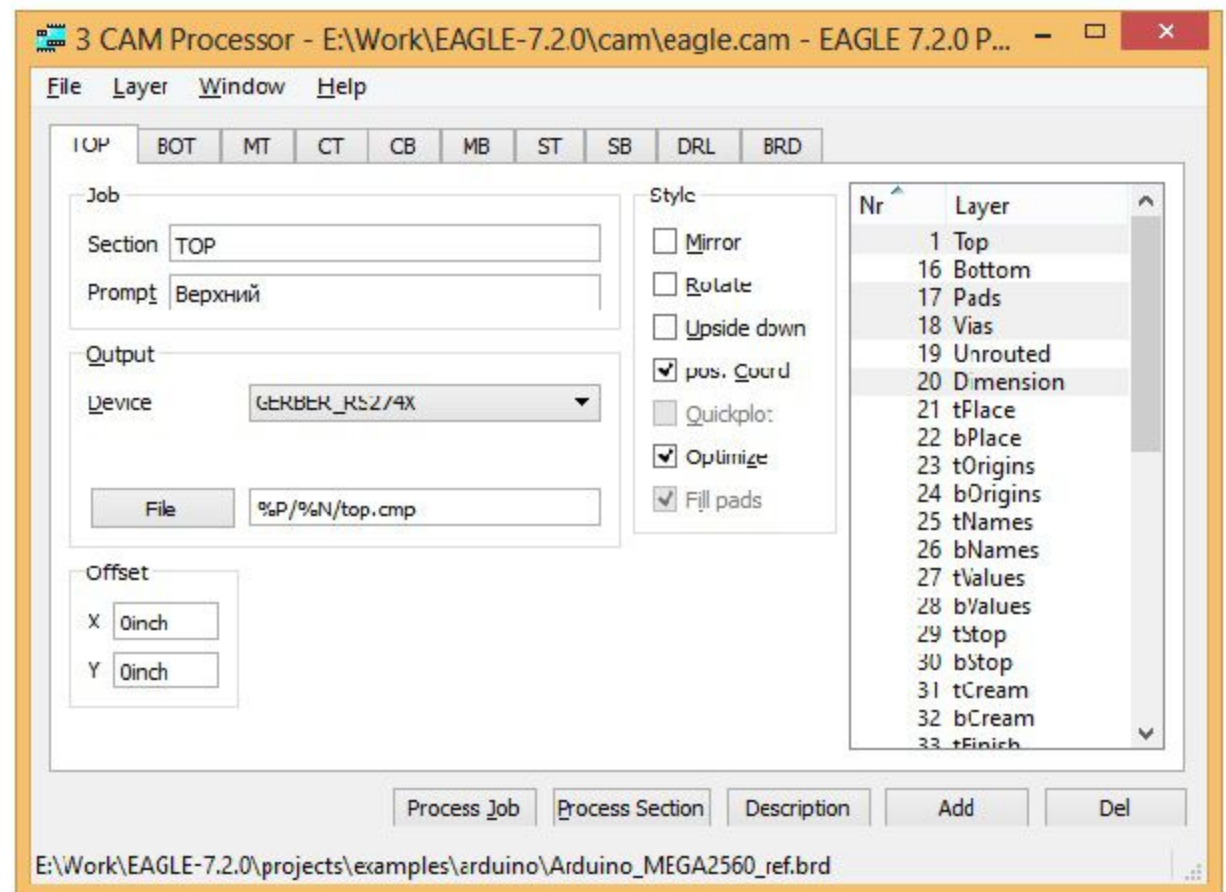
3 CAM Processor - E:\Work\EAGLE-7.2.0\cam\eagle.cam - EAGLE 7.2.0 P...

File Layer Window Help

TOP BOT MT CT CB MB ST SB DRL BRD

Job
Section TOP
Prompt Верхний

Output
Device GERBER_RS274X

File %P/%N/top.cmp

Offset
X 0inch
Y 0inch

Style
Mirror
Rotate
Upside down
pos. Coord
Quickplot
Optimize
Fill pads

| Nr | Layer |
|---|---|
| 1 | Top |
| 16 | Bottom |
| 17 | Pads |
| 18 | Vias |
| 19 | Unrouted |
| 20 | Dimension |
| 21 | tPlace |
| 22 | bPlace |
| 23 | tOrigins |
| 24 | bOrigins |
| 25 | tNames |
| 26 | bNames |
| 27 | tValues |
| 28 | bValues |
| 29 | tStop |
| 30 | bStop |
| 31 | tCream |
| 32 | bCream |
| 33 | tFinish |

Process Job Process Section Description Add Del

E:\Work\EAGLE-7.2.0\projects\examples\arduino\Arduino_MEGA2560_ref.brd